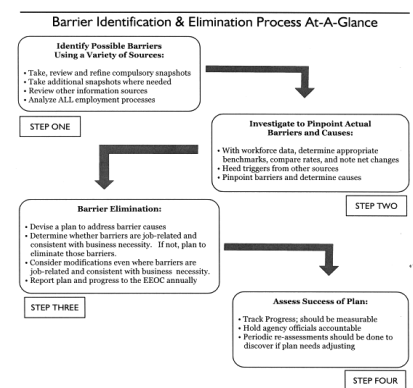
Barrier Identification & Elimination Process At-A-Glance

Identify Possible Barriers Using a Variety of Sources:

• Take, review and refine compulsory snapshots
• Take additional snapshots where needed
• Review other information sources
• Analyze ALL employment processes

STEP ONE

Investigate to Pinpoint Actual Barriers and Causes:

• With workforce data, determine appropriate benchmarks, compare rates, and note net changes
• Heed triggers from other sources
• Pinpoint barriers and determine causes

STEP TWO

Barrier Elimination:

• Devise a plan to address barrier causes
• Determine whether barriers are job-related and consistent with business necessity. If not, plan to eliminate those barriers.
• Consider modifications even where barriers are job-related and consistent with business necessity.
• Report plan and progress to the EEOC annually

STEP THREE

Assess Success of Plan:

• Track Progress; should be measurable
• Hold agency officials accountable
• Periodic re-assessments should be done to discover if plan needs adjusting

STEP FOUR